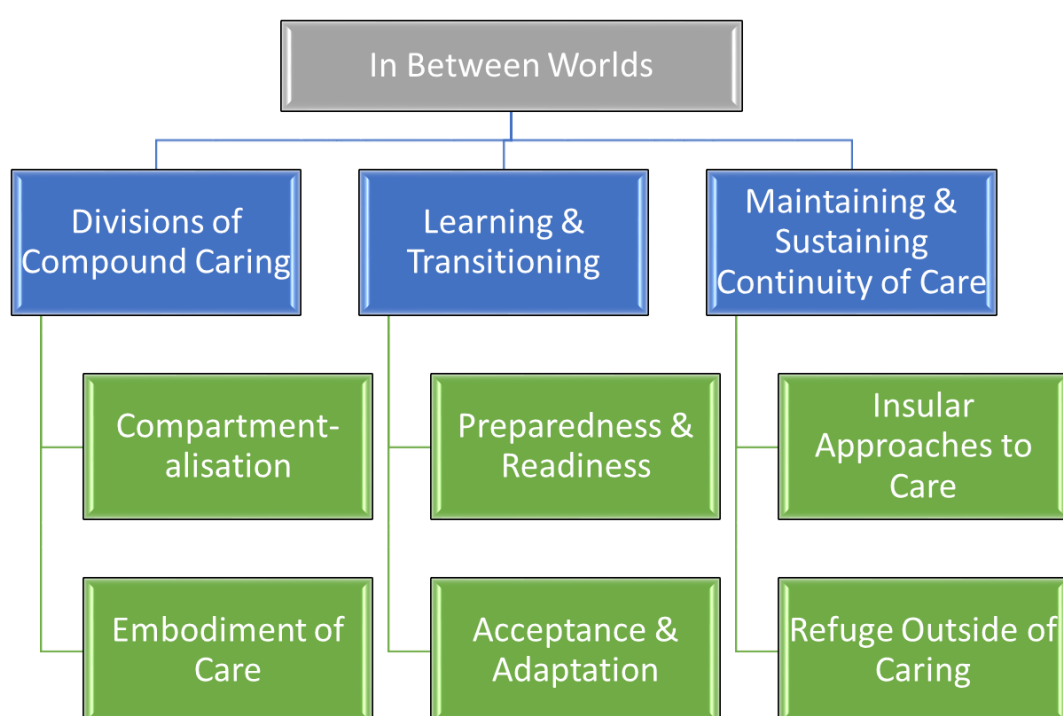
In Between Worlds

Divisions of Compound Caring

Compartment-alisation

Embodiment of Care

Learning & Transitioning

Preparedness & Readiness

Acceptance & Adaptation

Maintaining & Sustaining Continuity of Care

Insular Approaches to Care

Refuge Outside of Caring